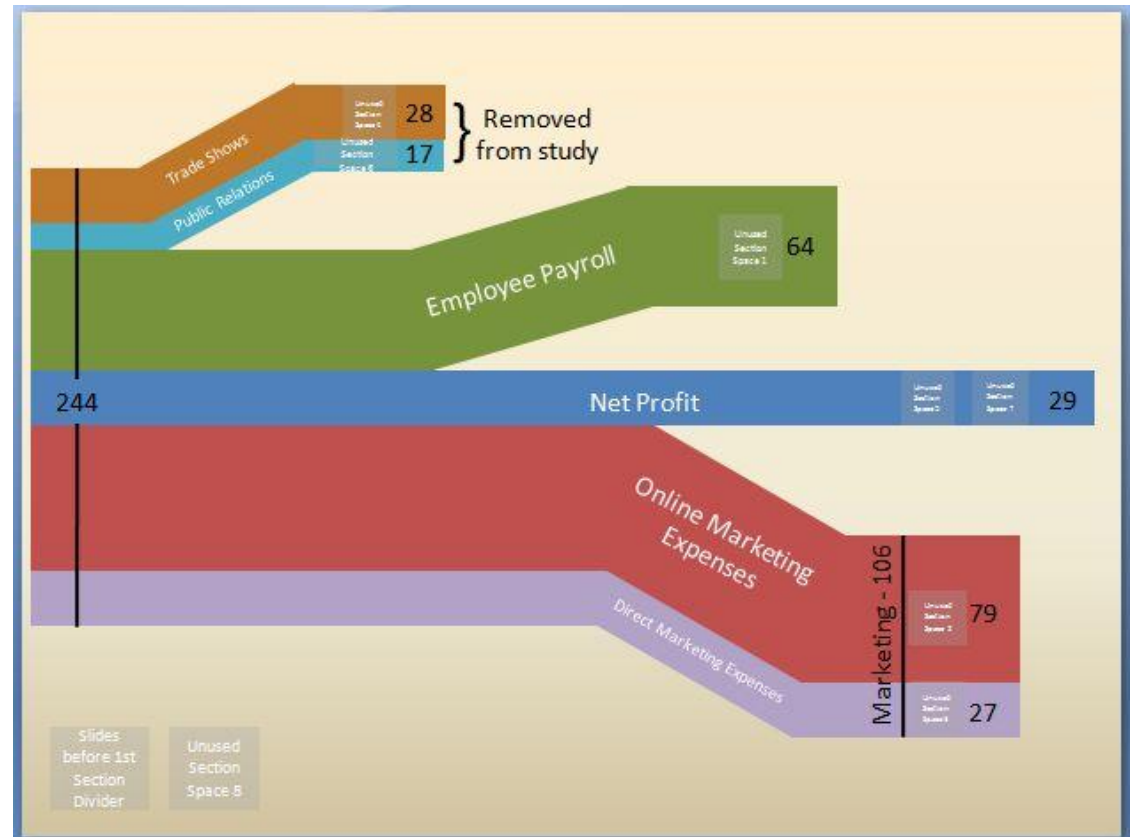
Trade Shows

Public Relations

Unused Section Space 4

28

Unused Section Space 6

17

Removed from study

Employee Payroll

Unused Section Space 1

64

244

Net Profit

Unused Section Space 2

Unused Section Space 7

29

Online Marketing Expenses

Direct Marketing Expenses

Marketing - 106

Unused Section Space 3

79

Unused Section Space 5

27

Slides before 1st Section Divider

Unused Section Space 8